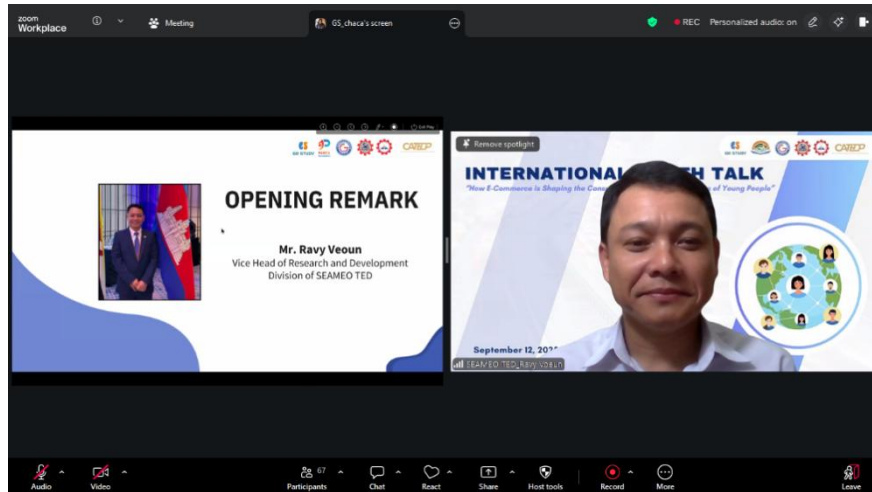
zoom Workplace

Meeting

GS_chaca's screen

REC Personalized audio: on

OPENING REMARK

Mr. Ravy Veoun
Vice Head of Research and Development Division of SEAMEO TED

CATEcP

Remove spotlight

INTERNATIONAL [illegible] TALK

"How E-Commerce is Shaping the Cons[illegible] of Young People"

September 12, 20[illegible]

SEAMEO TED_Ravy Veoun

Audio Video Participants 67 Chat React Share Host tools Record More Leave